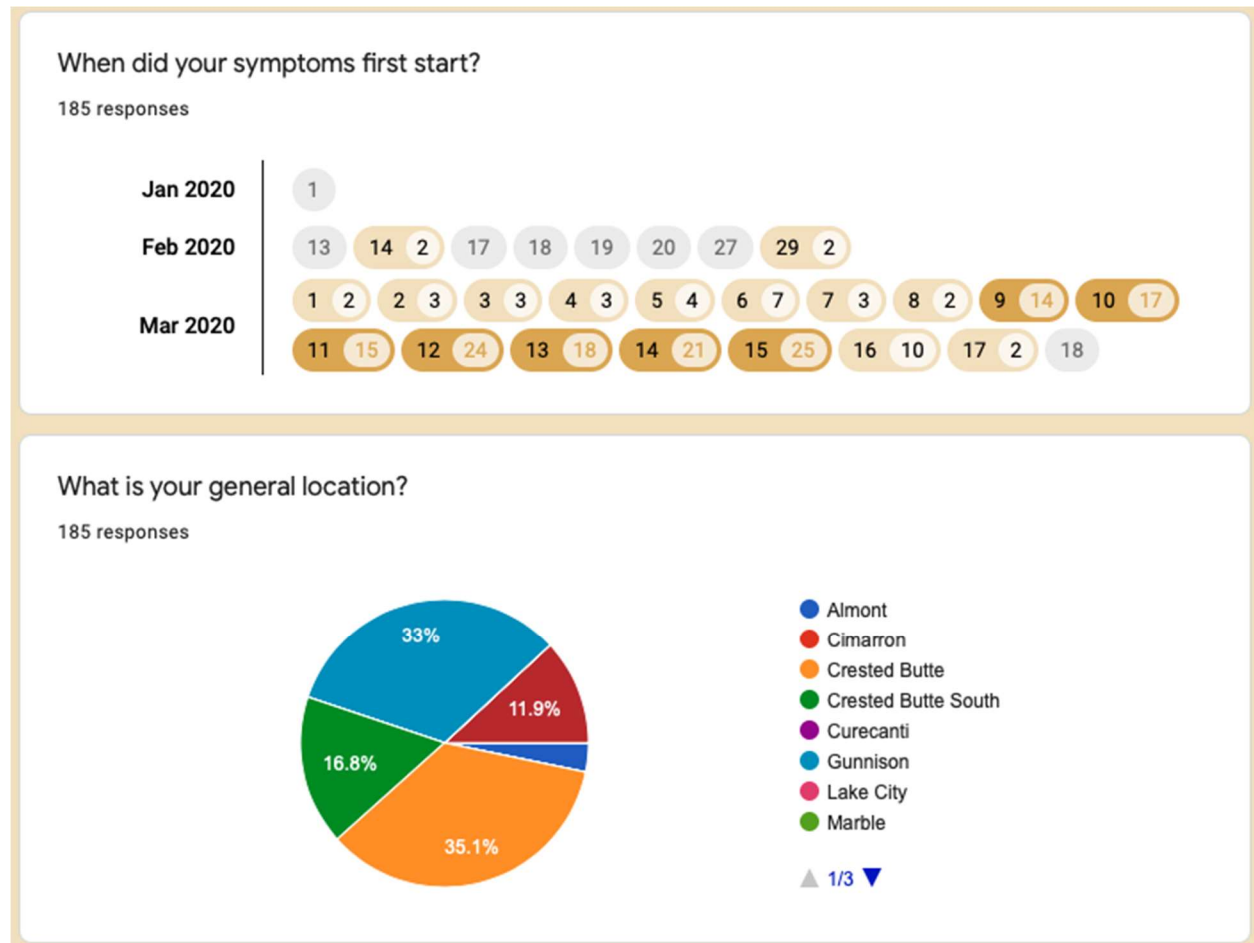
When did your symptoms first start?

185 responses

Jan 2020 1

Feb 2020 13 14 2 17 18 19 20 27 29 2

Mar 2020 1 2 2 3 3 3 4 3 5 4 6 7 7 3 8 2 9 14 10 17 11 15 12 24 13 18 14 21 15 25 16 10 17 2 18

What is your general location?

185 responses

33%

11.9%

16.8%

35.1%

Almont
Cimarron
Crested Butte
Crested Butte South
Curecanti
Gunnison
Lake City
Marble

1/3